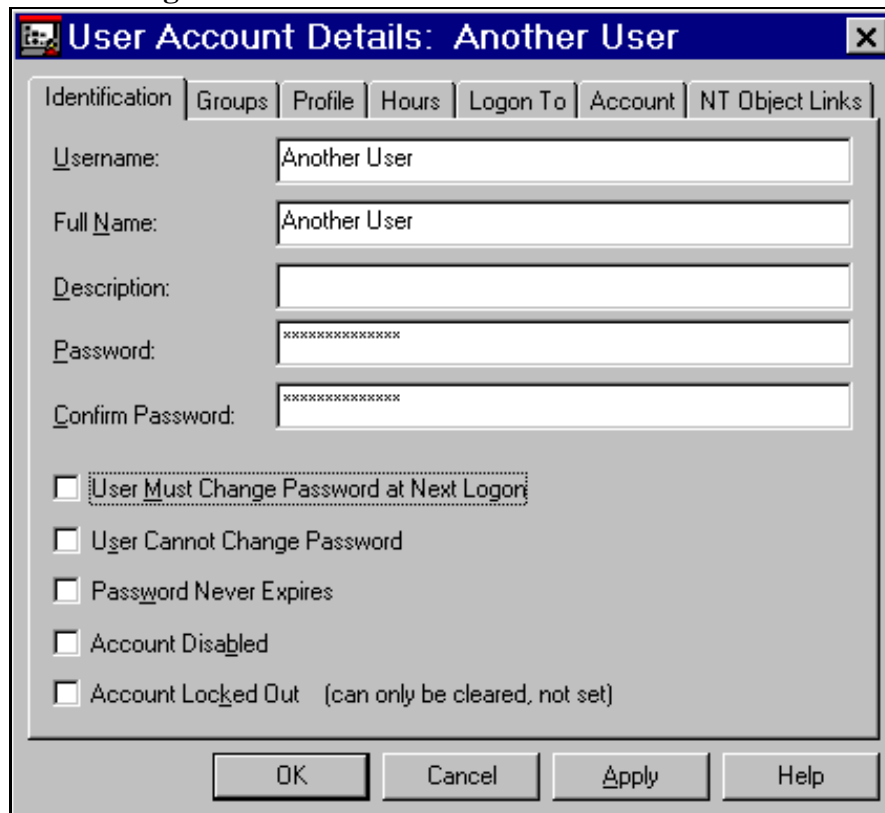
User Account Details: Another User

Identification | Groups | Profile | Hours | Logon To | Account | NT Object Links

Username: Another User

Full Name: Another User

Description:

Password: **************

Confirm Password: **************

User Must Change Password at Next Logon

User Cannot Change Password

Password Never Expires

Account Disabled

Account Locked Out (can only be cleared, not set)

OK Cancel Apply Help